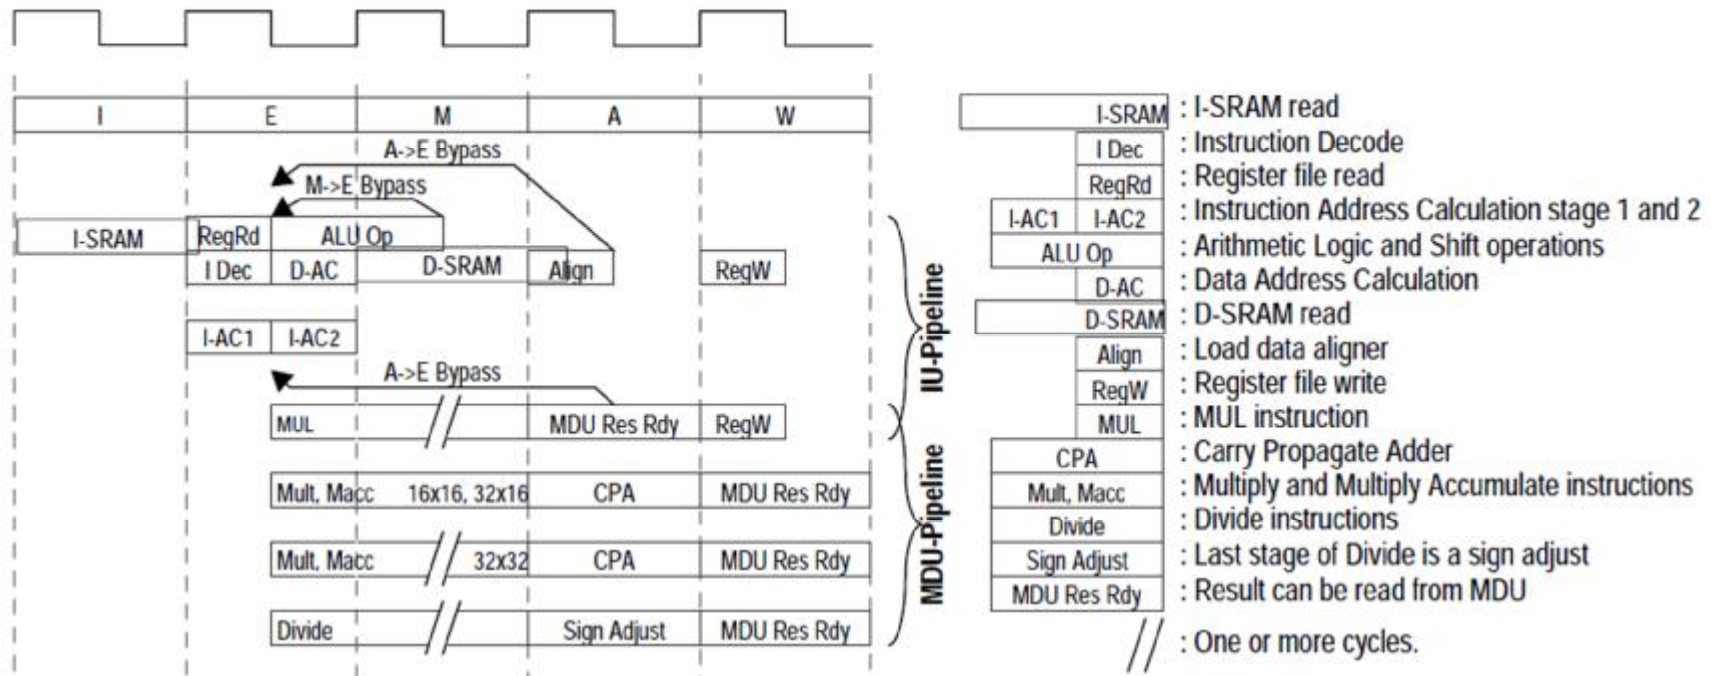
| I | E | M | A | W |
|---|---|---|---|---|

A->E Bypass
M->E Bypass
I-SRAM
RegRd
ALU Op
I Dec
D-AC
D-SRAM
Align
RegW
I-AC1
I-AC2
A->E Bypass
MUL
MDU Res Rdy
RegW
Mult, Macc
16x16, 32x16
CPA
MDU Res Rdy
Mult, Macc
32x32
CPA
MDU Res Rdy
Divide
Sign Adjust
MDU Res Rdy

IU-Pipeline
MDU-Pipeline

I-SRAM : I-SRAM read
I Dec : Instruction Decode
RegRd : Register file read
I-AC1 I-AC2 : Instruction Address Calculation stage 1 and 2
ALU Op : Arithmetic Logic and Shift operations
D-AC : Data Address Calculation
D-SRAM : D-SRAM read
Align : Load data aligner
RegW : Register file write
MUL : MUL instruction
CPA : Carry Propagate Adder
Mult, Macc : Multiply and Multiply Accumulate instructions
Divide : Divide instructions
Sign Adjust : Last stage of Divide is a sign adjust
MDU Res Rdy : Result can be read from MDU
// : One or more cycles.